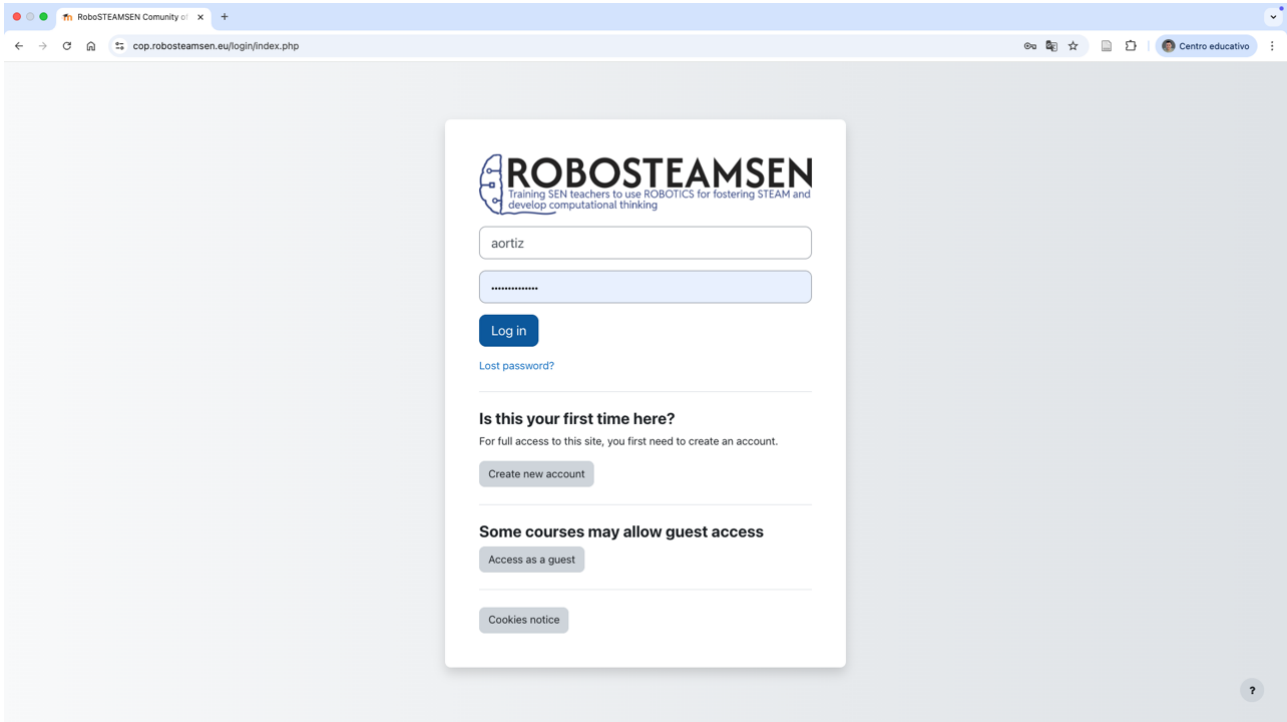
RoboSTEAMSEN Comunity of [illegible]

cop.robosteamsen.eu/login/index.php

Centro educativo

ROBOSTEAMSEN
Training SEN teachers to use ROBOTICS for fostering STEAM and develop computational thinking

aortiz

••••••••••••••

Log in

Lost password?

Is this your first time here?

For full access to this site, you first need to create an account.

Create new account

Some courses may allow guest access

Access as a guest

Cookies notice

?